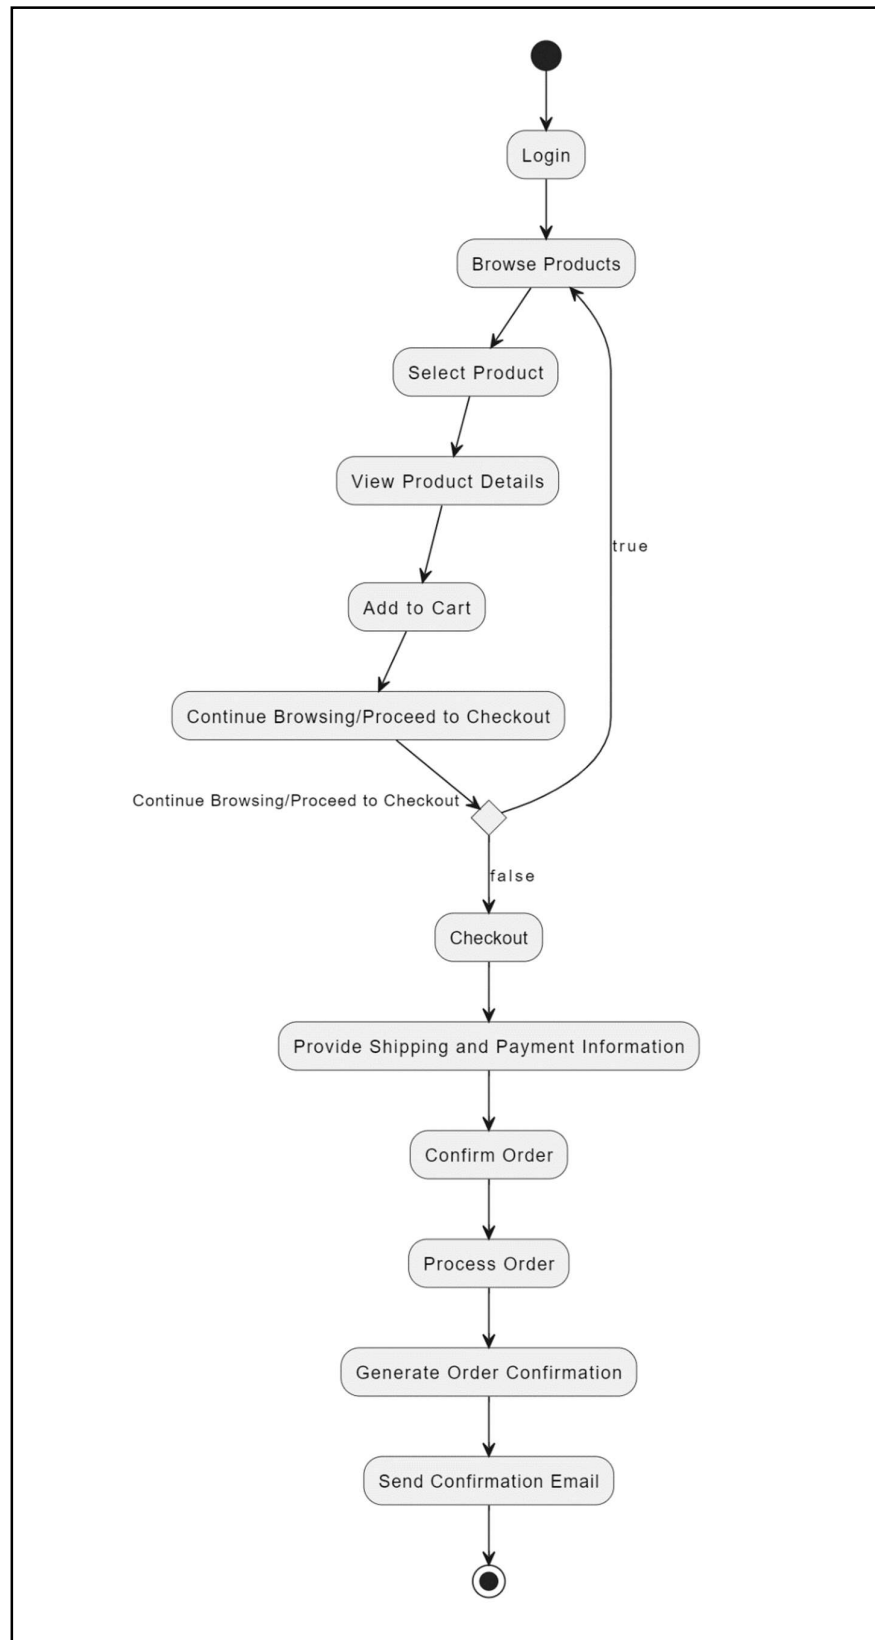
Login

Browse Products

Select Product

View Product Details

true

Add to Cart

Continue Browsing/Proceed to Checkout

Continue Browsing/Proceed to Checkout

false

Checkout

Provide Shipping and Payment Information

Confirm Order

Process Order

Generate Order Confirmation

Send Confirmation Email